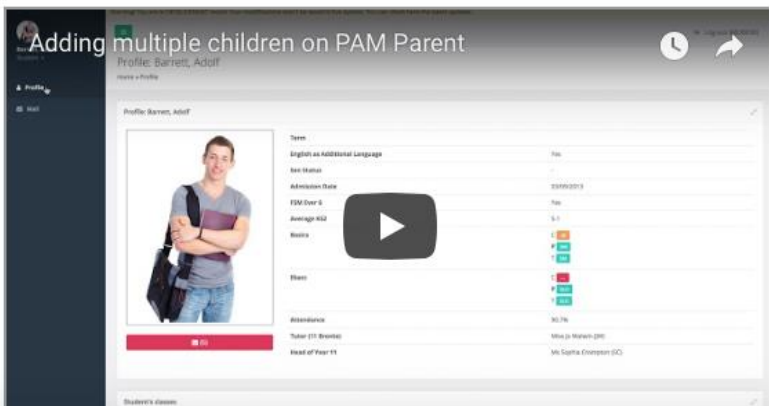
Adding multiple children on PAM Parent

Profile: Barrett, Adolf

Home » Profile

Profile

Mail

Profile: Barrett, Adolf

Term

English as Additional Language | Yes

Sen Status | -

Admission Date | 03/09/2013

FSM Ever 6 | Yes

Average KS2 | 5.1

Basics

Ebacc

Attendance | 93.7%

Tutor (11 Bronte) | Miss Jo Malwin (JM)

Head of Year 11 | Ms Sophia Crompton (SC)

Student's classes